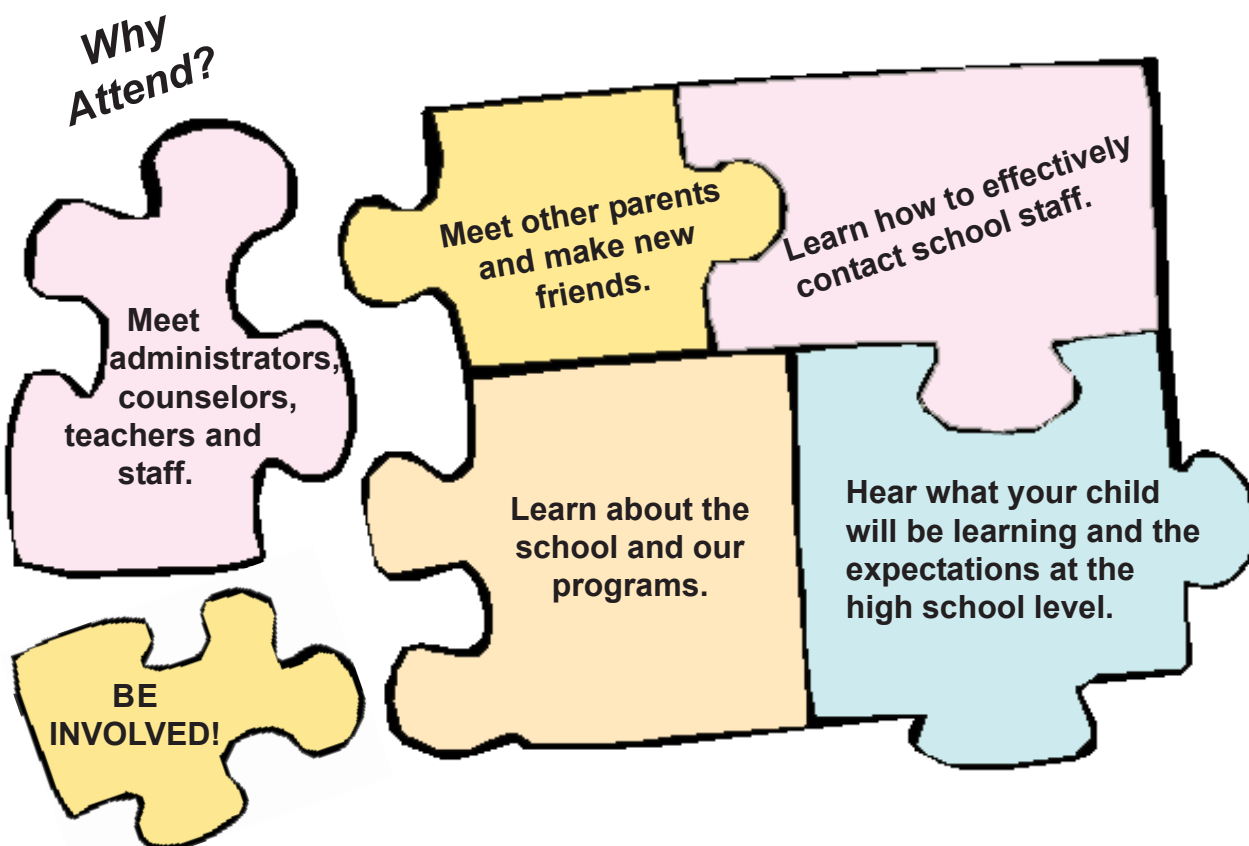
Why Attend?

Meet administrators, counselors, teachers and staff.

Meet other parents and make new friends.

Learn how to effectively contact school staff.

Learn about the school and our programs.

Hear what your child will be learning and the expectations at the high school level.

BE INVOLVED!